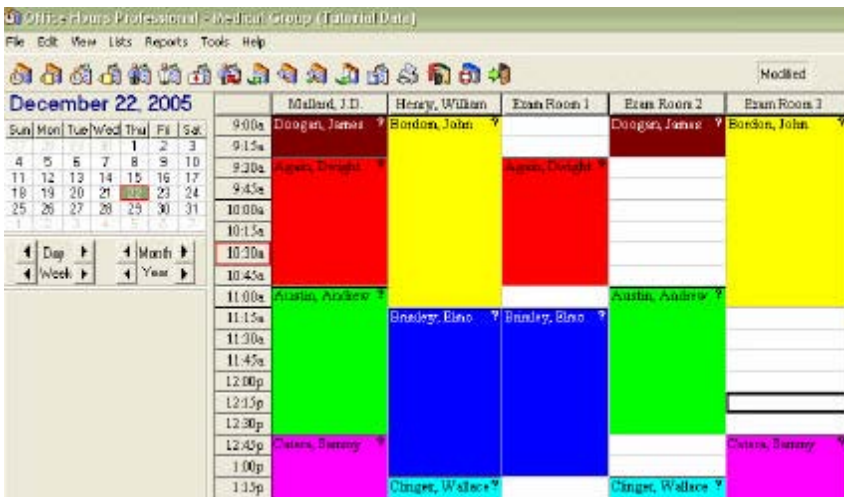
Office Hours Professional - Medical Group (Tutorial Data)

File Edit View Lists Reports Tools Help

Modified

December 22, 2005

| Sun | Mon | Tue | Wed | Thu | Fri | Sat |
|---|---|---|---|---|---|---|
| 27 | 28 | 29 | 30 | 1 | 2 | 3 |
| 4 | 5 | 6 | 7 | 8 | 9 | 10 |
| 11 | 12 | 13 | 14 | 15 | 16 | 17 |
| 18 | 19 | 20 | 21 | 22 | 23 | 24 |
| 25 | 26 | 27 | 28 | 29 | 30 | 31 |
| 1 | 2 | 3 | 4 | 5 | 6 | 7 |

Day Month
Week Year

| | Mallard, J.D. | Henry, William | Exam Room 1 | Exam Room 2 | Exam Room 3 |
|---|---|---|---|---|---|
| 9:00a | Doogan, James ? | Bordon, John ? | | Doogan, James | Bordon, John |
| 9:15a | | | | | |
| 9:30a | Aguas, Dwight ? | | Aguas, Dwight ? | | |
| 9:45a | | | | | |
| 10:00a | | | | | |
| 10:15a | | | | | |
| 10:30a | | | | | |
| 10:45a | | | | | |
| 11:00a | Austin, Andrew ? | | | Austin, Andrew ? | |
| 11:15a | | Bradley, Elmo ? | Bradley, Elmo ? | | |
| 11:30a | | | | | |
| 11:45a | | | | | |
| 12:00p | | | | | |
| 12:15p | | | | | |
| 12:30p | | | | | |
| 12:45p | Cotera, Sammy ? | | | | Cotera, Sammy ? |
| 1:00p | | | | | |
| 1:15p | | Clinger, Wallace ? | | Clinger, Wallace ? | |